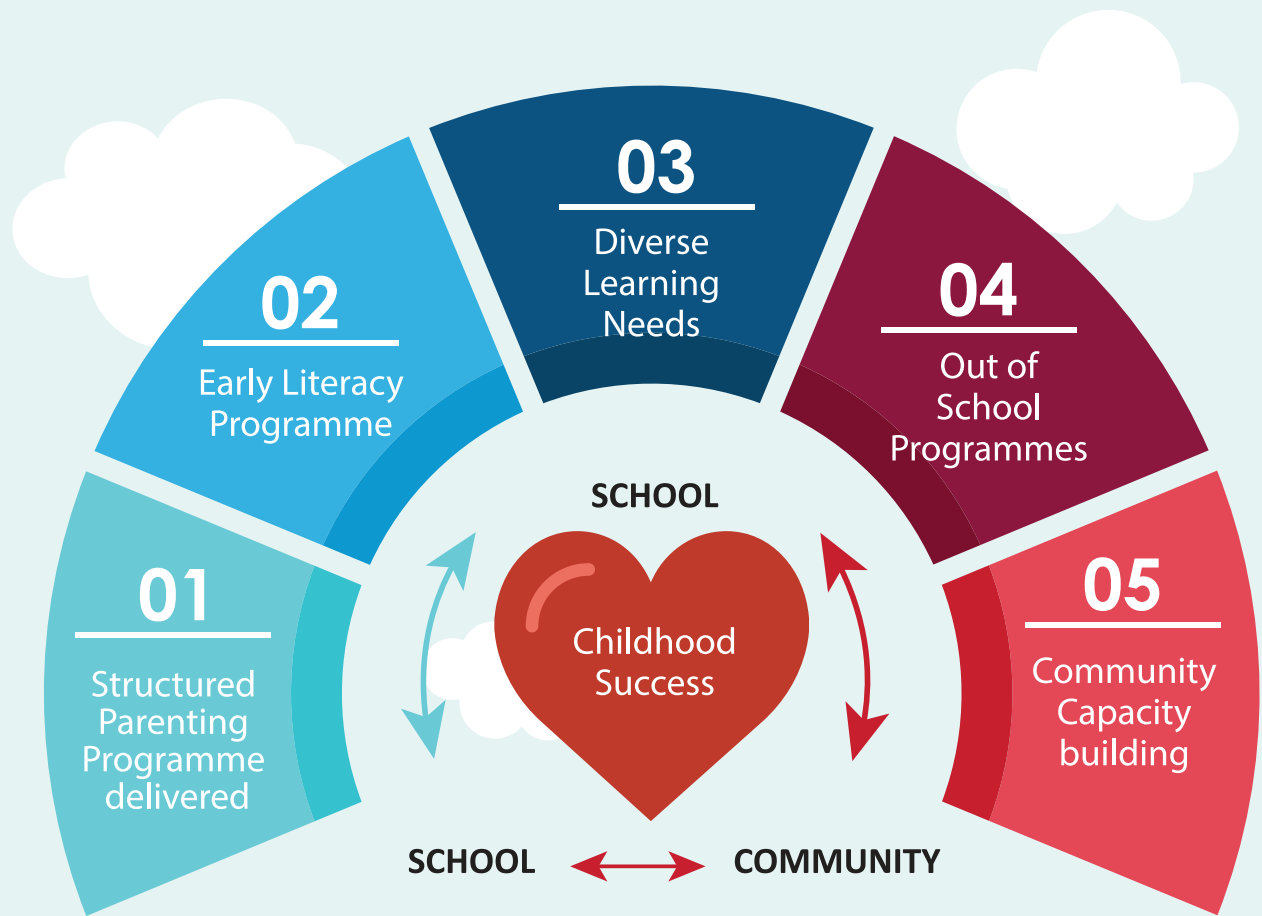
01
Structured Parenting Programme delivered

02
Early Literacy Programme

03
Diverse Learning Needs

04
Out of School Programmes

05
Community Capacity building

SCHOOL

Childhood Success

SCHOOL

COMMUNITY